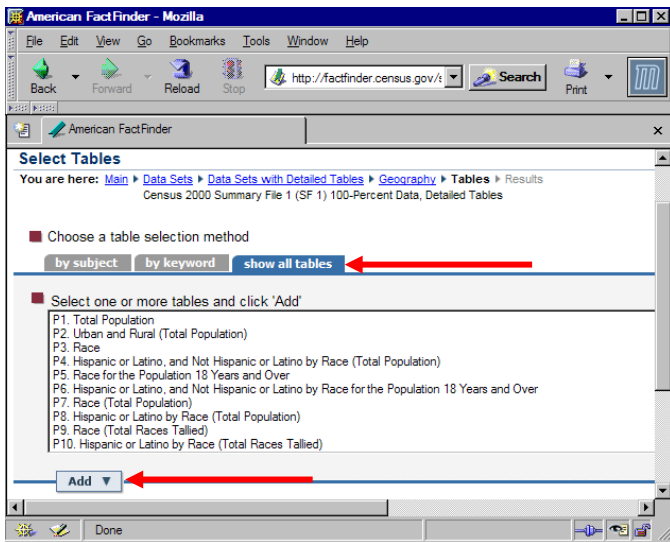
American FactFinder - Mozilla

File Edit View Go Bookmarks Tools Window Help

Back Forward Reload Stop http://factfinder.census.gov/s Search Print

American FactFinder

Select Tables

You are here: Main ▸ Data Sets ▸ Data Sets with Detailed Tables ▸ Geography ▸ Tables ▸ Results
Census 2000 Summary File 1 (SF 1) 100-Percent Data, Detailed Tables

Choose a table selection method

by subject | by keyword | show all tables

Select one or more tables and click 'Add'

P1. Total Population
P2. Urban and Rural (Total Population)
P3. Race
P4. Hispanic or Latino, and Not Hispanic or Latino by Race (Total Population)
P5. Race for the Population 18 Years and Over
P6. Hispanic or Latino, and Not Hispanic or Latino by Race for the Population 18 Years and Over
P7. Race (Total Population)
P8. Hispanic or Latino by Race (Total Population)
P9. Race (Total Races Tallied)
P10. Hispanic or Latino by Race (Total Races Tallied)

Add ▼

Done